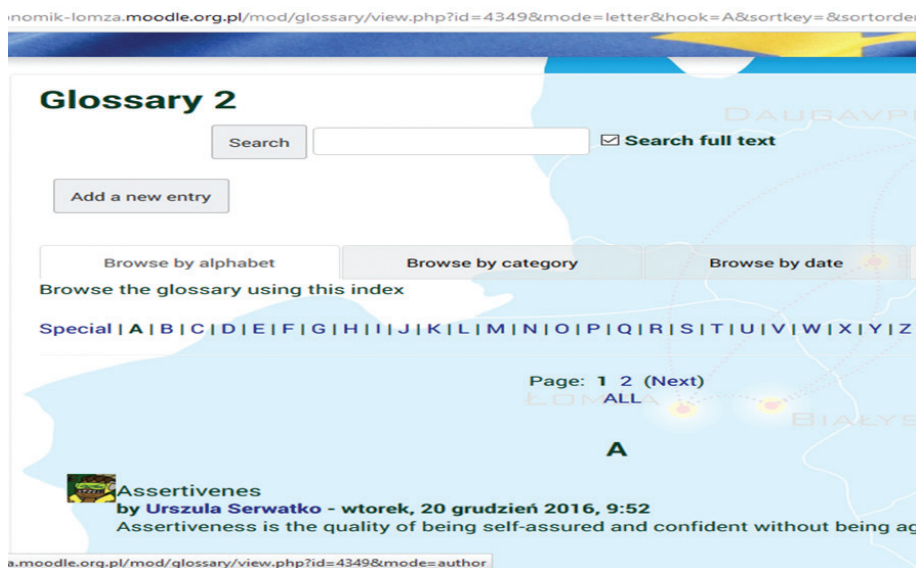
nomik-lomza.moodle.org.pl/mod/glossary/view.php?id=4349&mode=letter&hook=A&sortkey=&sortorder

DAUGAVP

Glossary 2

Search

☑ Search full text

Add a new entry

Browse by alphabet | Browse by category | Browse by date

Browse the glossary using this index

Special | A | B | C | D | E | F | G | H | I | J | K | L | M | N | O | P | Q | R | S | T | U | V | W | X | Y | Z

Page: 1 2 (Next)
ALL

ŁOMŻA

BIAŁYS

A

Assertivenes
by Urszula Serwatko - wtorek, 20 grudzień 2016, 9:52
Assertiveness is the quality of being self-assured and confident without being ag

a.moodle.org.pl/mod/glossary/view.php?id=4349&mode=author